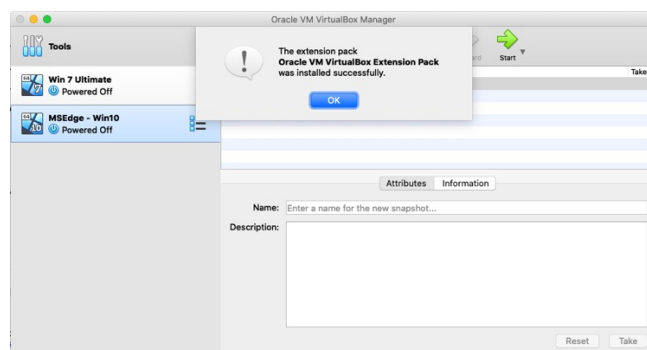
Oracle VM VirtualBox Manager

Tools

Win 7 Ultimate
Powered Off

MSEdge - Win10
Powered Off

The extension pack
Oracle VM VirtualBox Extension Pack
was installed successfully.

OK

ard

Start

Take

Attributes Information

Name: Enter a name for the new snapshot...

Description:

Reset Take